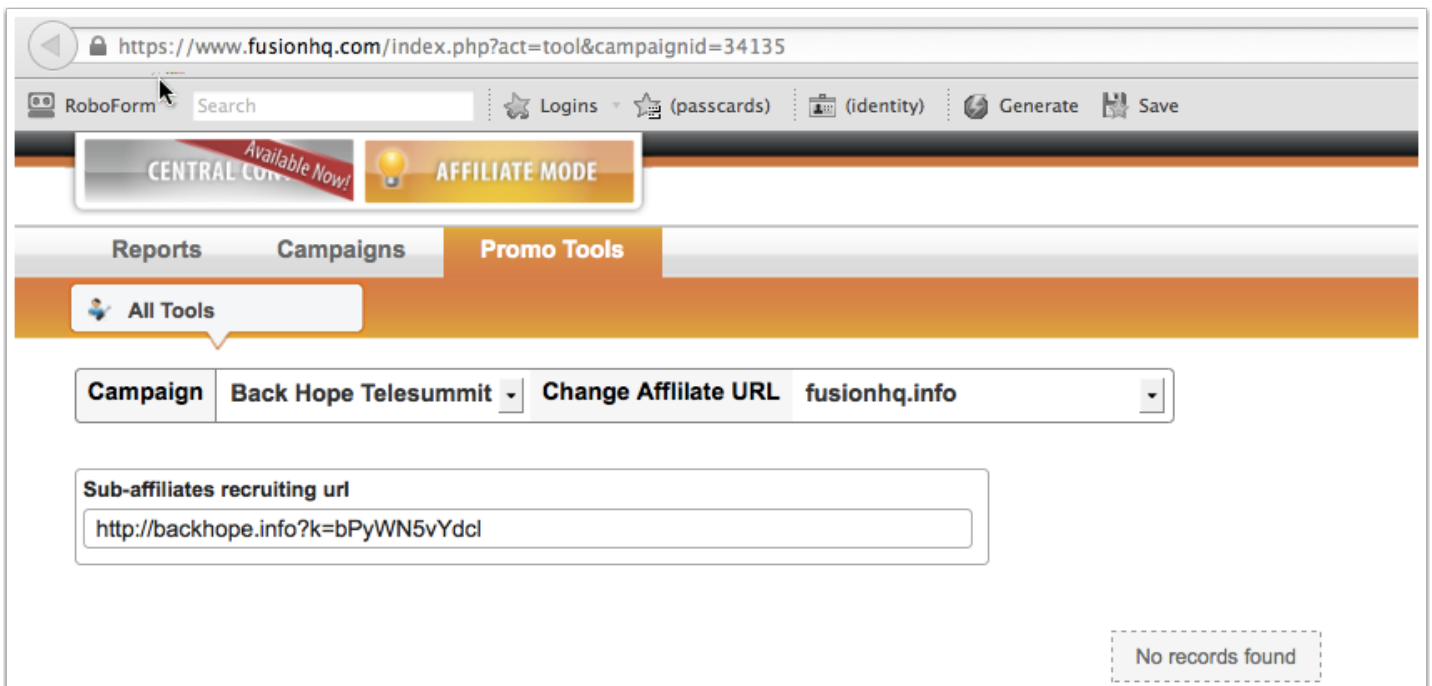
https://www.fusionhq.com/index.php?act=tool&campaignid=34135

RoboForm Search Logins (passcards) (identity) Generate Save

CENTRAL CON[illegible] Available Now! AFFILIATE MODE

Reports Campaigns Promo Tools

All Tools

| Campaign | Back Hope Telesummit | Change Afflilate URL | fusionhq.info |
|---|---|---|---|

Sub-affiliates recruiting url

http://backhope.info?k=bPyWN5vYdcl

No records found